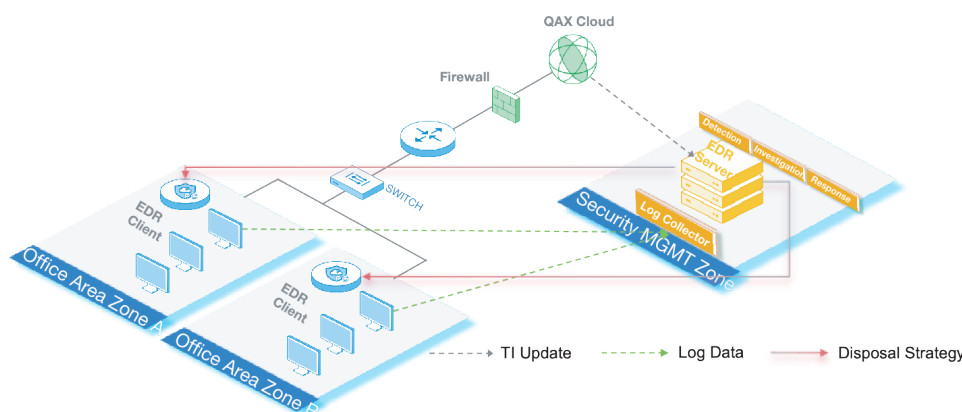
QAX Cloud

Firewall

SWITCH

Detection

Investigation

Response

EDR Server

Log Collector

Security MGMT Zone

EDR Client

Office Area Zone A

EDR Client

Office Area Zone B

TI Update

Log Data

Disposal Strategy